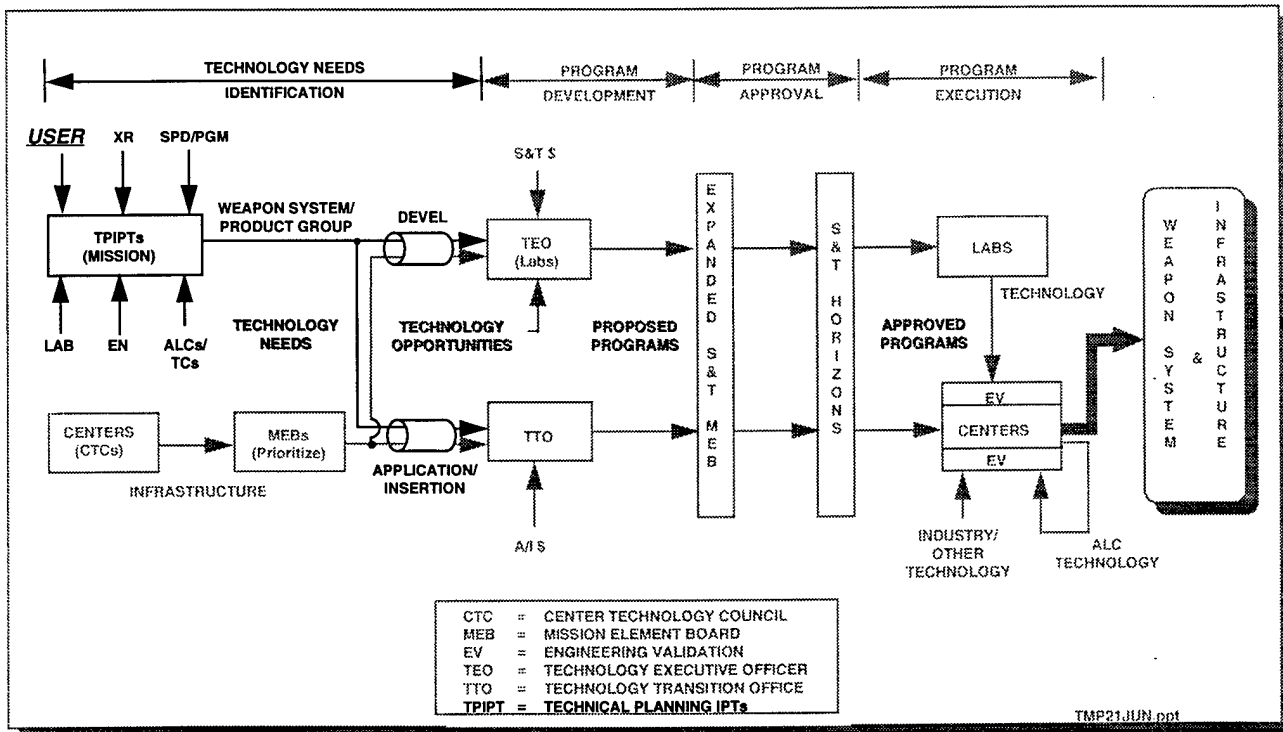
TECHNOLOGY NEEDS IDENTIFICATION

PROGRAM DEVELOPMENT

PROGRAM APPROVAL

PROGRAM EXECUTION

USER

XR

SPD/PGM

TPIPTs (MISSION)

LAB

EN

ALCs/ TCs

WEAPON SYSTEM/ PRODUCT GROUP

DEVEL

S&T $

TEO (Labs)

TECHNOLOGY NEEDS

TECHNOLOGY OPPORTUNITIES

PROPOSED PROGRAMS

EXPANDED S&T MEB

S&T HORIZONS

LABS

TECHNOLOGY

APPROVED PROGRAMS

WEAPON SYSTEM & INFRASTRUCTURE

CENTERS (CTCs)

MEBs (Prioritize)

INFRASTRUCTURE

APPLICATION/ INSERTION

TTO

A/I $

EV

CENTERS

EV

INDUSTRY/ OTHER TECHNOLOGY

ALC TECHNOLOGY

CTC = CENTER TECHNOLOGY COUNCIL
MEB = MISSION ELEMENT BOARD
EV = ENGINEERING VALIDATION
TEO = TECHNOLOGY EXECUTIVE OFFICER
TTO = TECHNOLOGY TRANSITION OFFICE
TPIPT = TECHNICAL PLANNING IPTs

TMP21JUN.ppt